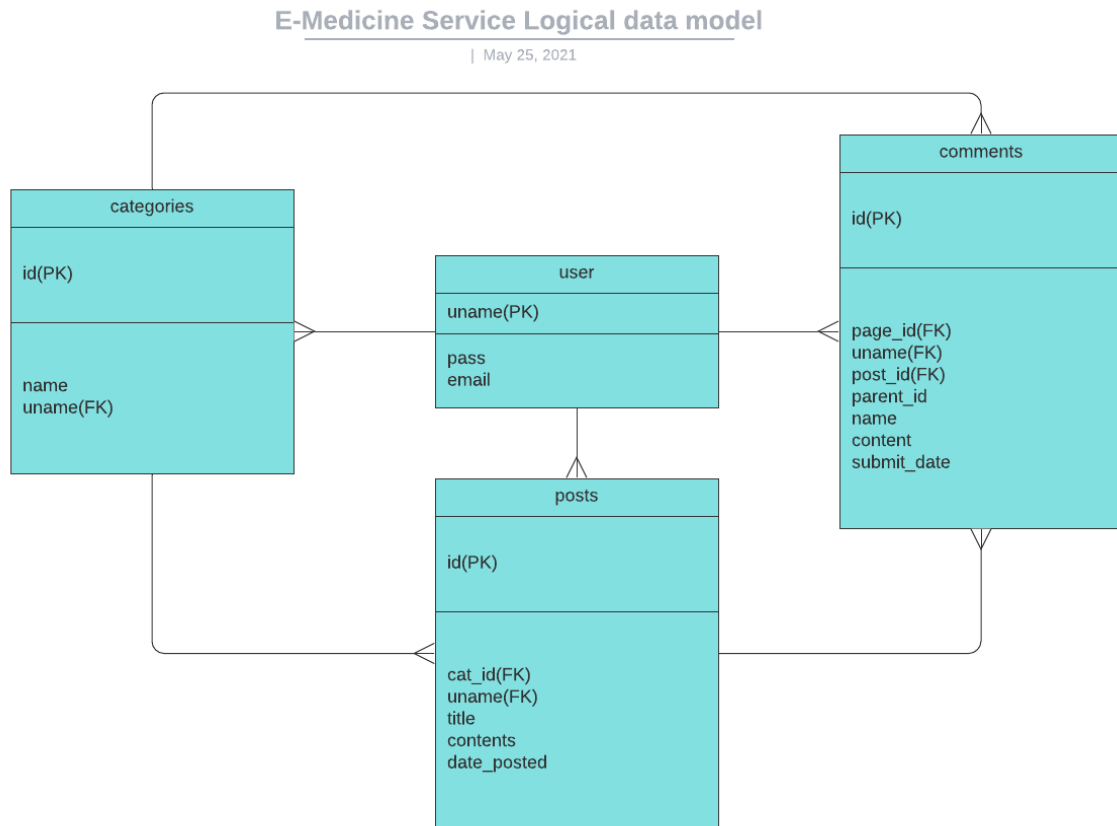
E-Medicine Service Logical data model

| May 25, 2021

comments

id(PK)

page_id(FK)
uname(FK)
post_id(FK)
parent_id
name
content
submit_date

categories

id(PK)

name
uname(FK)

user

uname(PK)

pass
email

posts

id(PK)

cat_id(FK)
uname(FK)
title
contents
date_posted